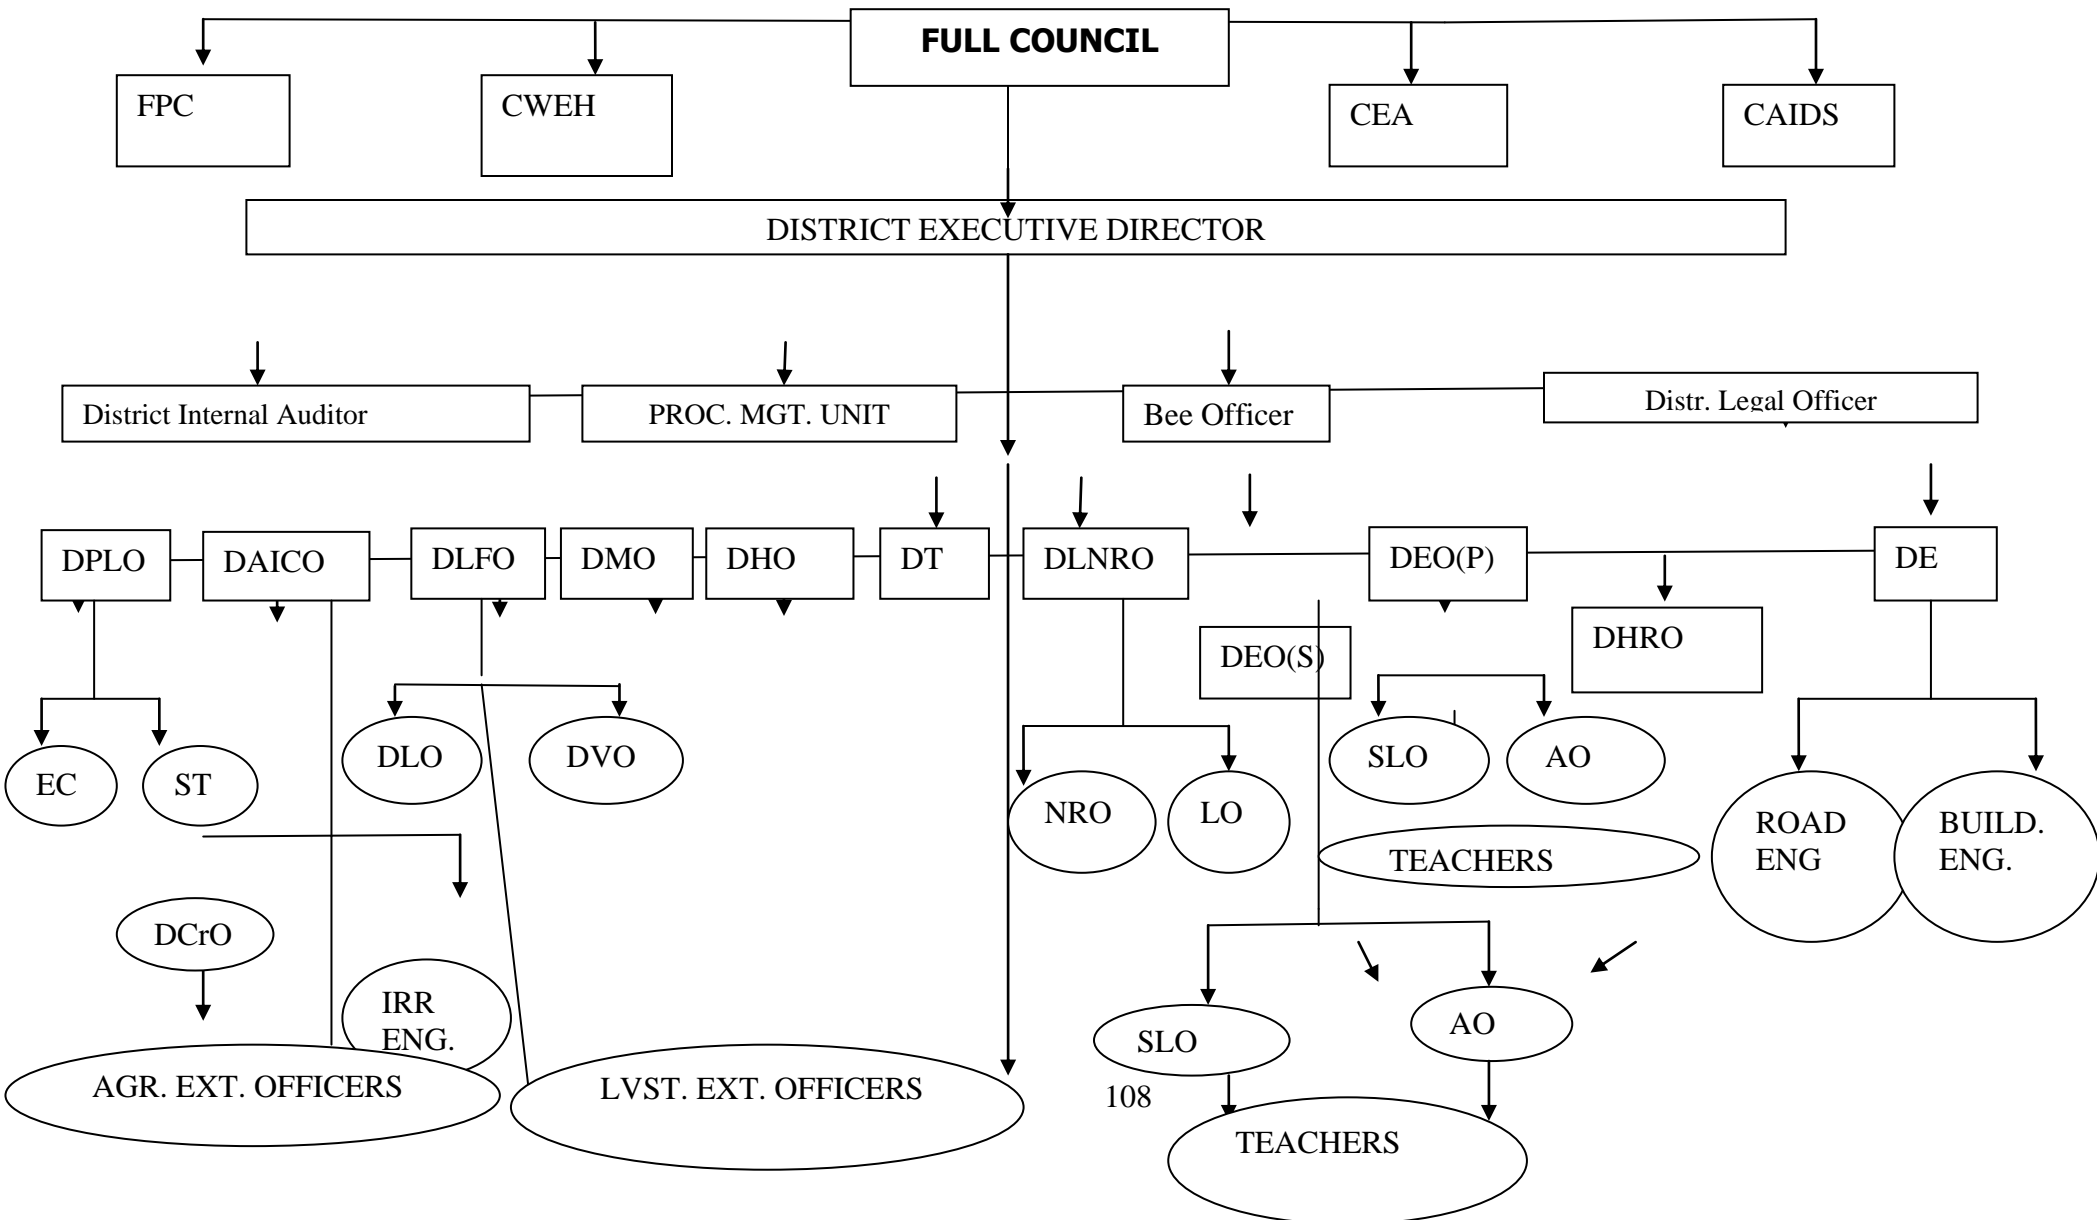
FULL COUNCIL

FPC

CWEH

CEA

CAIDS

DISTRICT EXECUTIVE DIRECTOR

District Internal Auditor

PROC. MGT. UNIT

Bee Officer

Distr. Legal Officer

DPLO

DAICO

DLFO

DMO

DHO

DT

DLNRO

DEO(P)

DE

DHRO

DEO(S)

EC

ST

DLO

DVO

NRO

LO

SLO

AO

ROAD ENG

BUILD. ENG.

TEACHERS

DCrO

IRR ENG.

AGR. EXT. OFFICERS

LVST. EXT. OFFICERS

SLO

AO

108

TEACHERS